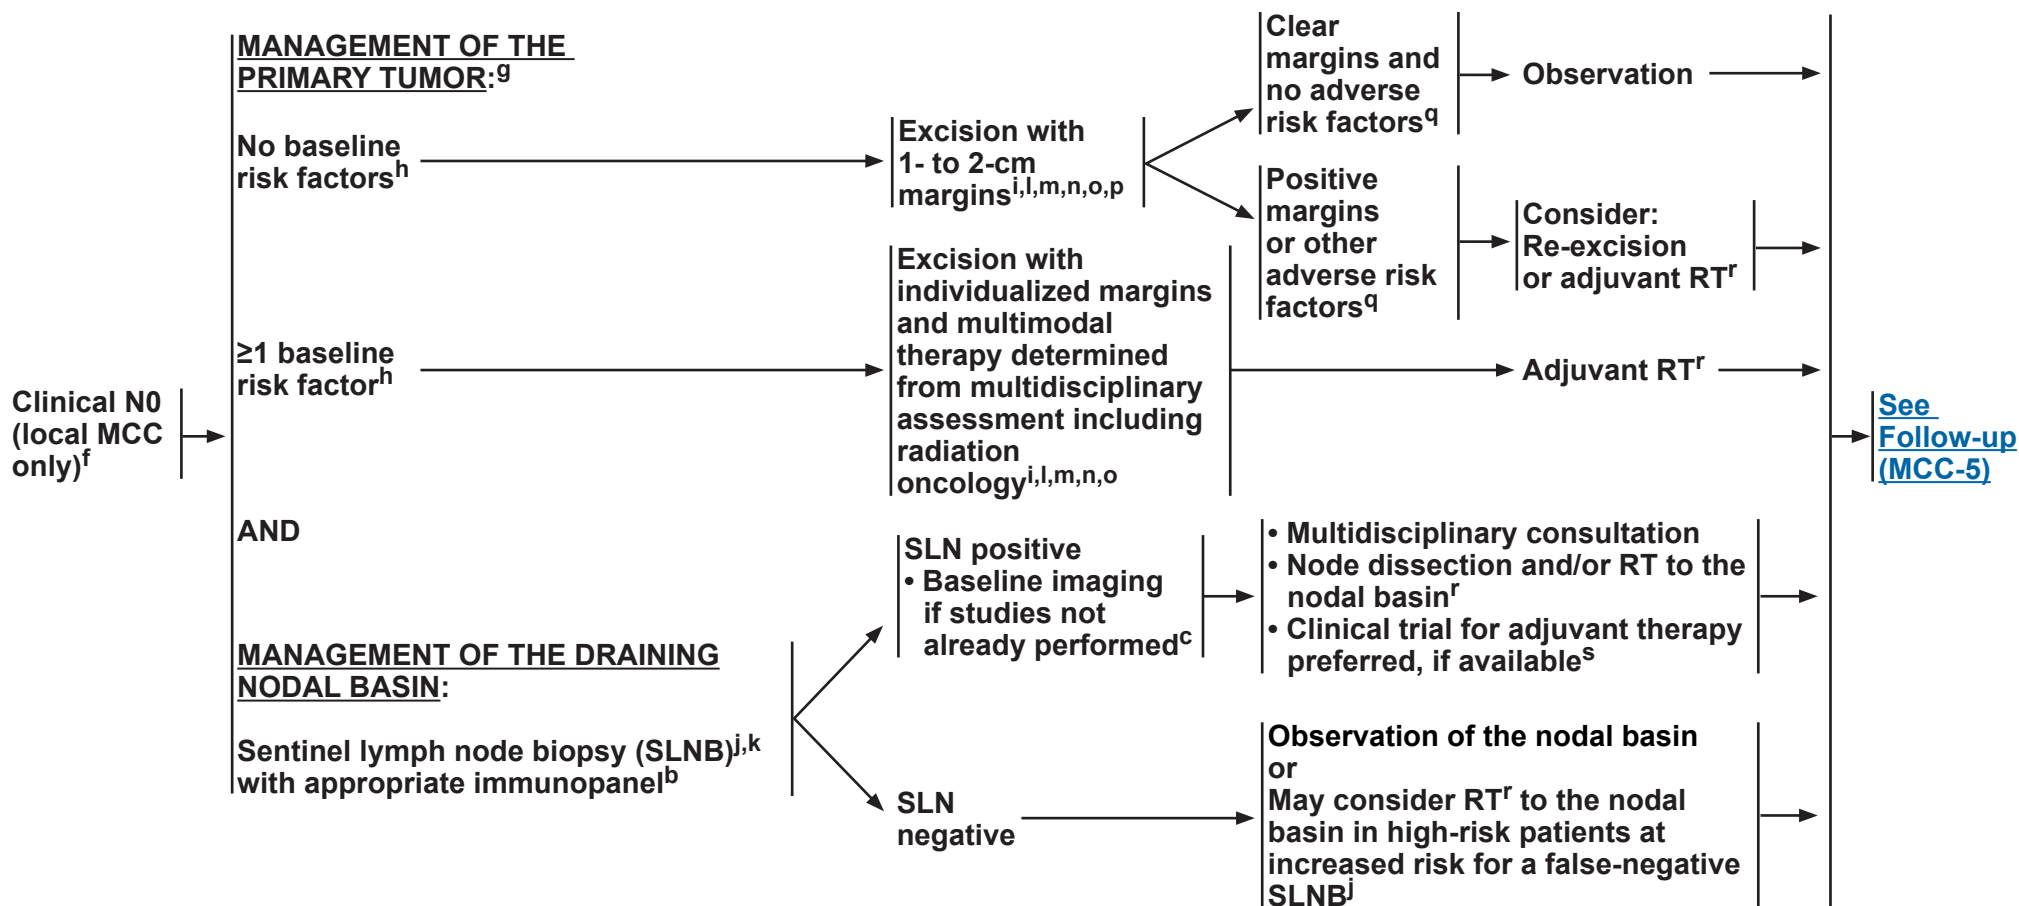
Clinical N0 (local MCC only)$^{f}$

MANAGEMENT OF THE PRIMARY TUMOR:$^{g}$

No baseline risk factors$^{h}$

Excision with 1- to 2-cm margins$^{i,l,m,n,o,p}$

Clear margins and no adverse risk factors$^{q}$

Observation

Positive margins or other adverse risk factors$^{q}$

Consider: Re-excision or adjuvant RT$^{r}$

≥1 baseline risk factor$^{h}$

Excision with individualized margins and multimodal therapy determined from multidisciplinary assessment including radiation oncology$^{i,l,m,n,o}$

Adjuvant RT$^{r}$

AND

MANAGEMENT OF THE DRAINING NODAL BASIN:

Sentinel lymph node biopsy (SLNB)$^{j,k}$ with appropriate immunopanel$^{b}$

SLN positive
• Baseline imaging if studies not already performed$^{c}$

• Multidisciplinary consultation
• Node dissection and/or RT to the nodal basin$^{r}$
• Clinical trial for adjuvant therapy preferred, if available$^{s}$

SLN negative

Observation of the nodal basin
or
May consider RT$^{r}$ to the nodal basin in high-risk patients at increased risk for a false-negative SLNB$^{j}$

See Follow-up (MCC-5)